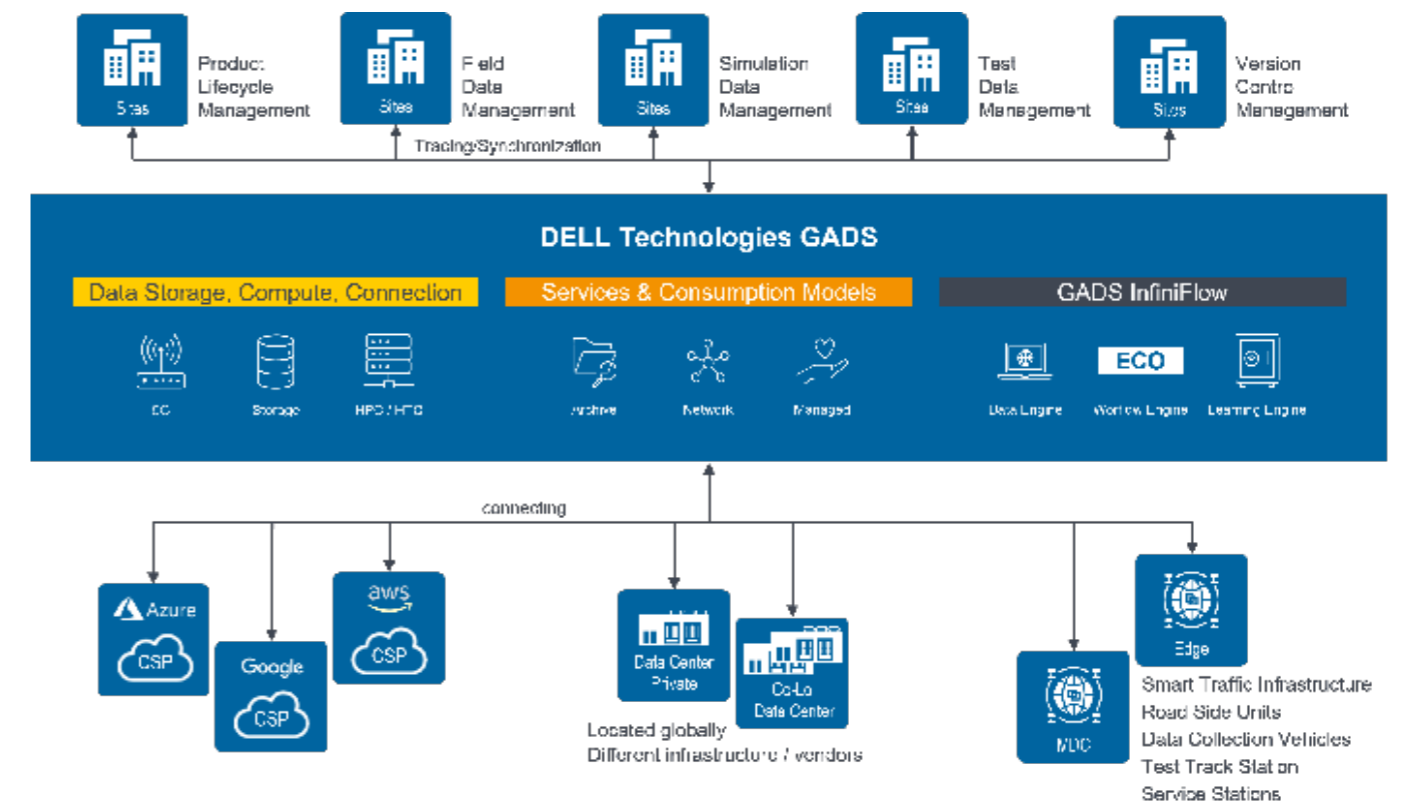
Sites
Product Lifecycle Management

Sites
Field Data Management

Sites
Simulation Data Management

Sites
Test Data Management

Sites
Version Control Management

Tracing/Synchronization

DELL Technologies GADS

Data Storage, Compute, Connection

Services & Consumption Models

GADS InfiniFlow

EC
Storage
HPC / HTC

Archive
Network
Managed

ECO

Data Engine
Workflow Engine
Learning Engine

connecting

Azure
CSP

Google
CSP

aws
CSP

Data Center Private

Co-Lo Data Center

Located globally
Different infrastructure / vendors

MDC

Edge

Smart Traffic Infrastructure
Road Side Units
Data Collection Vehicles
Test Track Station
Service Stations